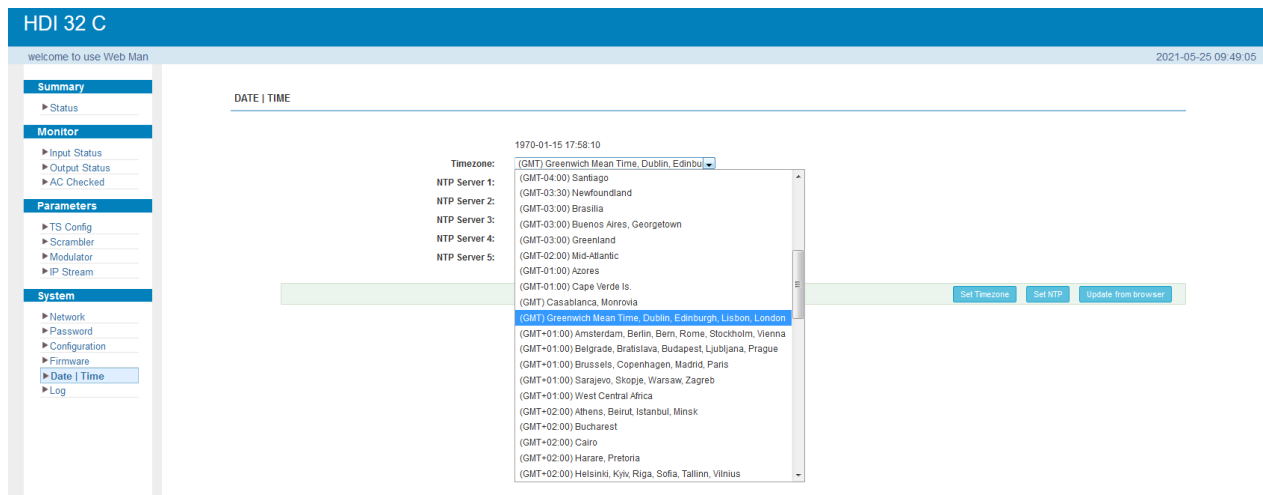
HDI 32 C

welcome to use Web Man

2021-05-25 09:49:05

Summary
▶Status

Monitor
▶Input Status
▶Output Status
▶AC Checked

Parameters
▶TS Config
▶Scrambler
▶Modulator
▶IP Stream

System
▶Network
▶Password
▶Configuration
▶Firmware
▶Date | Time
▶Log

DATE | TIME

1970-01-15 17:58:10

Timezone: (GMT) Greenwich Mean Time, Dublin, Edinbu

NTP Server 1:
NTP Server 2:
NTP Server 3:
NTP Server 4:
NTP Server 5:

(GMT-04:00) Santiago
(GMT-03:30) Newfoundland
(GMT-03:00) Brasilia
(GMT-03:00) Buenos Aires, Georgetown
(GMT-03:00) Greenland
(GMT-02:00) Mid-Atlantic
(GMT-01:00) Azores
(GMT-01:00) Cape Verde Is.
(GMT) Casablanca, Monrovia
(GMT) Greenwich Mean Time, Dublin, Edinburgh, Lisbon, London
(GMT+01:00) Amsterdam, Berlin, Bern, Rome, Stockholm, Vienna
(GMT+01:00) Belgrade, Bratislava, Budapest, Ljubljana, Prague
(GMT+01:00) Brussels, Copenhagen, Madrid, Paris
(GMT+01:00) Sarajevo, Skopje, Warsaw, Zagreb
(GMT+01:00) West Central Africa
(GMT+02:00) Athens, Beirut, Istanbul, Minsk
(GMT+02:00) Bucharest
(GMT+02:00) Cairo
(GMT+02:00) Harare, Pretoria
(GMT+02:00) Helsinki, Kyiv, Riga, Sofia, Tallinn, Vilnius

Set Timezone
Set NTP
Update from browser